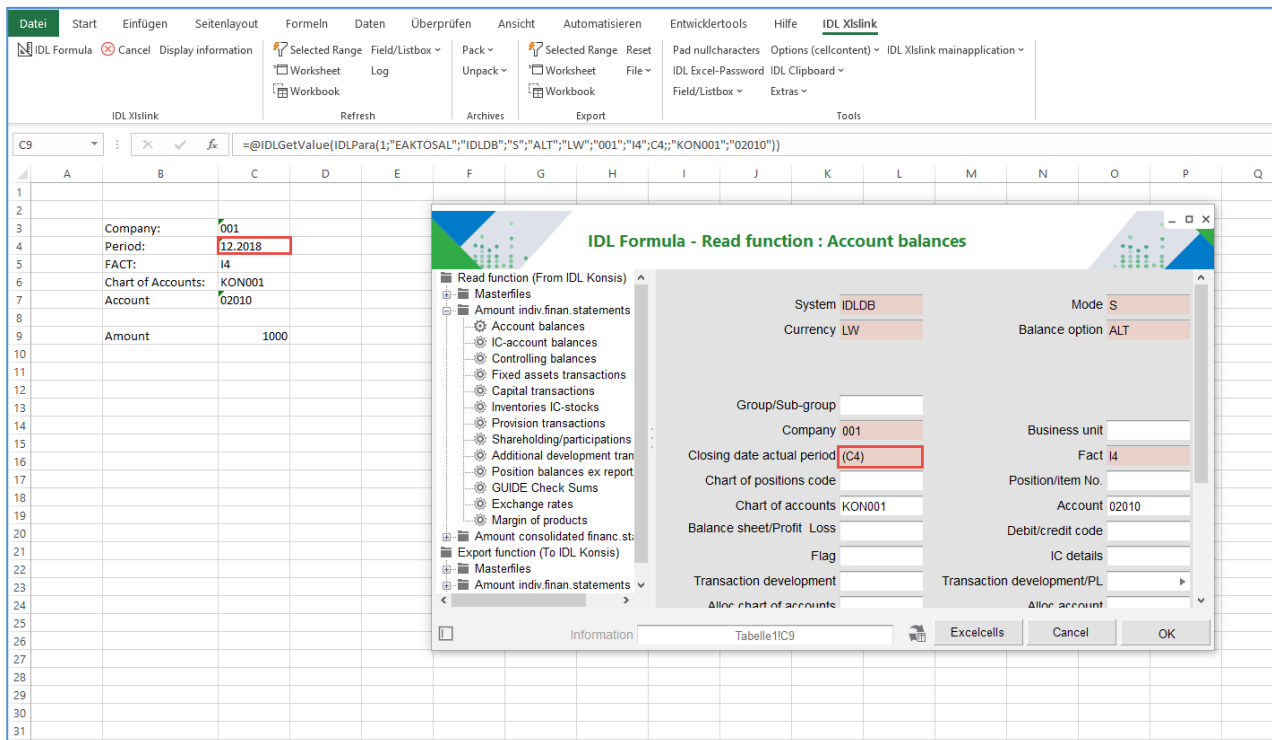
Datei Start Einfügen Seitenlayout Formeln Daten Überprüfen Ansicht Automatisieren Entwicklertools Hilfe IDL XIslink

IDL Formula Cancel Display information
IDL XIslink

Selected Range Field/Listbox
Worksheet Log
Workbook
Refresh

Pack
Unpack
Archives

Selected Range Reset
Worksheet File
Workbook
Export

Pad nullcharacters Options (cellcontent) IDL XIslink mainapplication
IDL Excel-Password IDL Clipboard
Field/Listbox Extras
Tools

C9

=@IDLGetValue(IDLPara(1;"EAKTOSAL";"IDLDB";"S";"ALT";"LW";"001";"I4";C4;;"KON001";"02010"))

| | A | B | C |
|---|---|---|---|
| 1 | | | |
| 2 | | | |
| 3 | | Company: | 001 |
| 4 | | Period: | 12.2018 |
| 5 | | FACT: | I4 |
| 6 | | Chart of Accounts: | KON001 |
| 7 | | Account | 02010 |
| 8 | | | |
| 9 | | Amount | 1000 |

IDL Formula - Read function : Account balances

Read function (From IDL Konsis)
Masterfiles
Amount indiv.finan.statements
Account balances
IC-account balances
Controlling balances
Fixed assets transactions
Capital transactions
Inventories IC-stocks
Provision transactions
Shareholding/participations
Additional development tran
Position balances ex report
GUIDE Check Sums
Exchange rates
Margin of products
Amount consolidated financ.st
Export function (To IDL Konsis)
Masterfiles
Amount indiv.finan.statements

System IDLDB
Mode S
Currency LW
Balance option ALT
Group/Sub-group
Company 001
Business unit
Closing date actual period (C4)
Fact I4
Chart of positions code
Position/item No.
Chart of accounts KON001
Account 02010
Balance sheet/Profit Loss
Debit/credit code
Flag
IC details
Transaction development
Transaction development/PL
Alloc chart of accounts
Alloc account

Information Tabelle1!C9
Excelcells Cancel OK